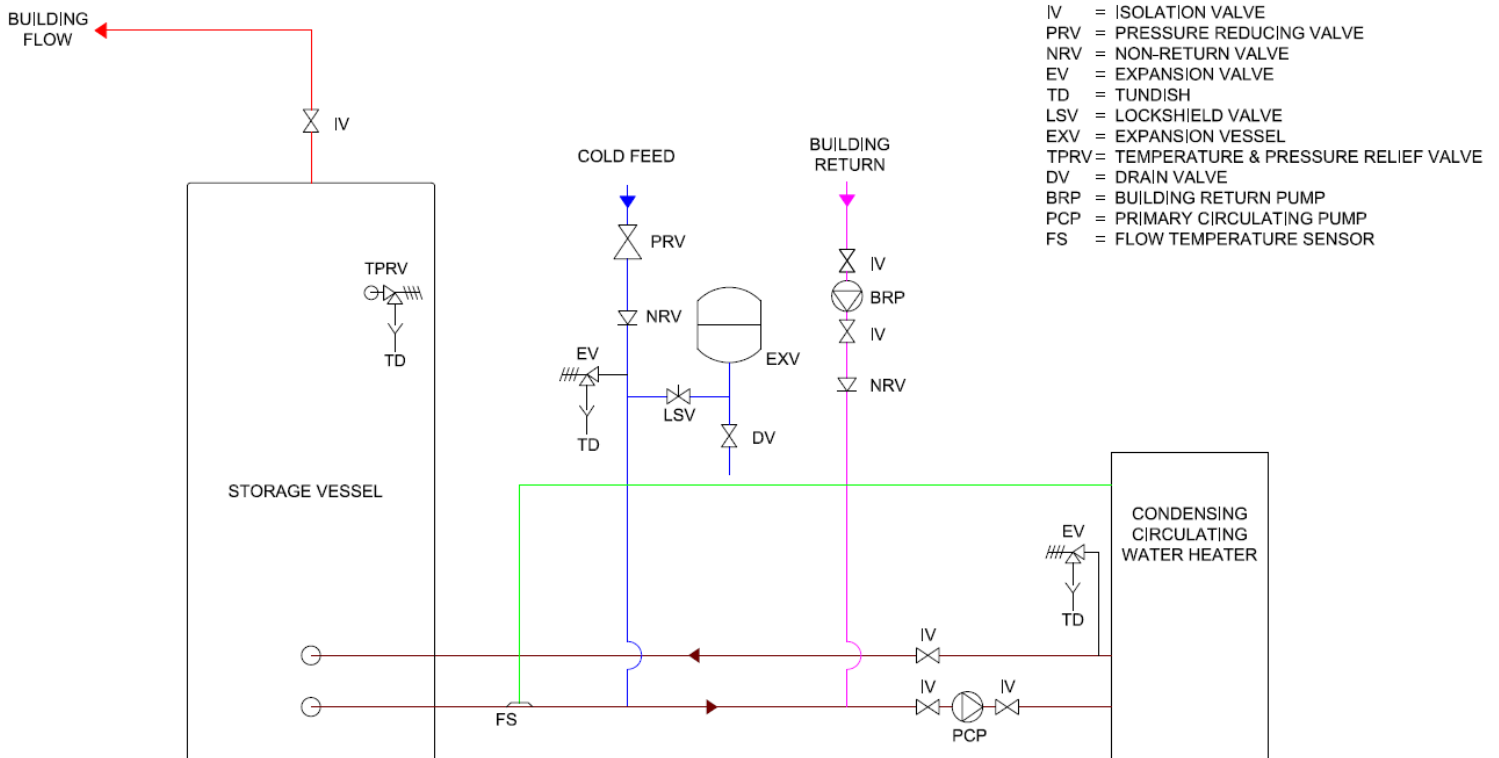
BUILDING FLOW

IV

COLD FEED

BUILDING RETURN

IV = ISOLATION VALVE
PRV = PRESSURE REDUCING VALVE
NRV = NON-RETURN VALVE
EV = EXPANSION VALVE
TD = TUNDISH
LSV = LOCKSHIELD VALVE
EXV = EXPANSION VESSEL
TPRV = TEMPERATURE & PRESSURE RELIEF VALVE
DV = DRAIN VALVE
BRP = BUILDING RETURN PUMP
PCP = PRIMARY CIRCULATING PUMP
FS = FLOW TEMPERATURE SENSOR

PRV

TPRV

TD

IV

BRP

NRV

IV

EXV

EV

NRV

LSV

DV

TD

STORAGE VESSEL

CONDENSING CIRCULATING WATER HEATER

EV

TD

IV

IV

IV

FS

PCP